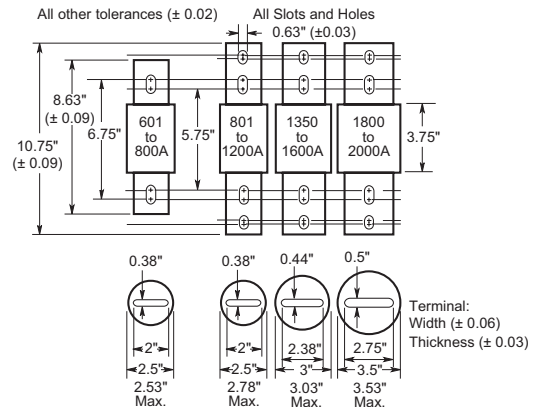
All other tolerances (± 0.02)

All Slots and Holes

0.63" (±0.03)

8.63" (± 0.09)

10.75" (± 0.09)

6.75"

5.75"

3.75"

601 to 800A

801 to 1200A

1350 to 1600A

1800 to 2000A

0.38"

2"

2.5"

2.53" Max.

0.38"

2"

2.5"

2.78" Max.

0.44"

2.38"

3"

3.03" Max.

0.5"

2.75"

3.5"

3.53" Max.

Terminal:
Width (± 0.06)
Thickness (± 0.03)